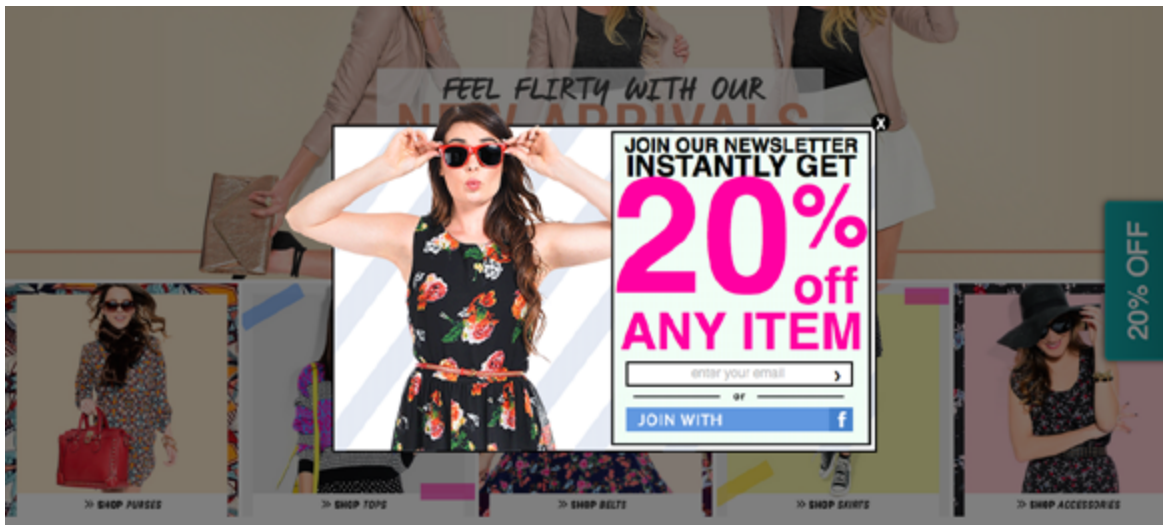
FEEL FLIRTY WITH OUR
NEW ARRIVALS

x

JOIN OUR NEWSLETTER
INSTANTLY GET
20%
off
ANY ITEM

enter your email ›

or

JOIN WITH f

20% OFF

» SHOP PURSES
» SHOP TOPS
» SHOP BELTS
» SHOP SKIRTS
» SHOP ACCESSORIES